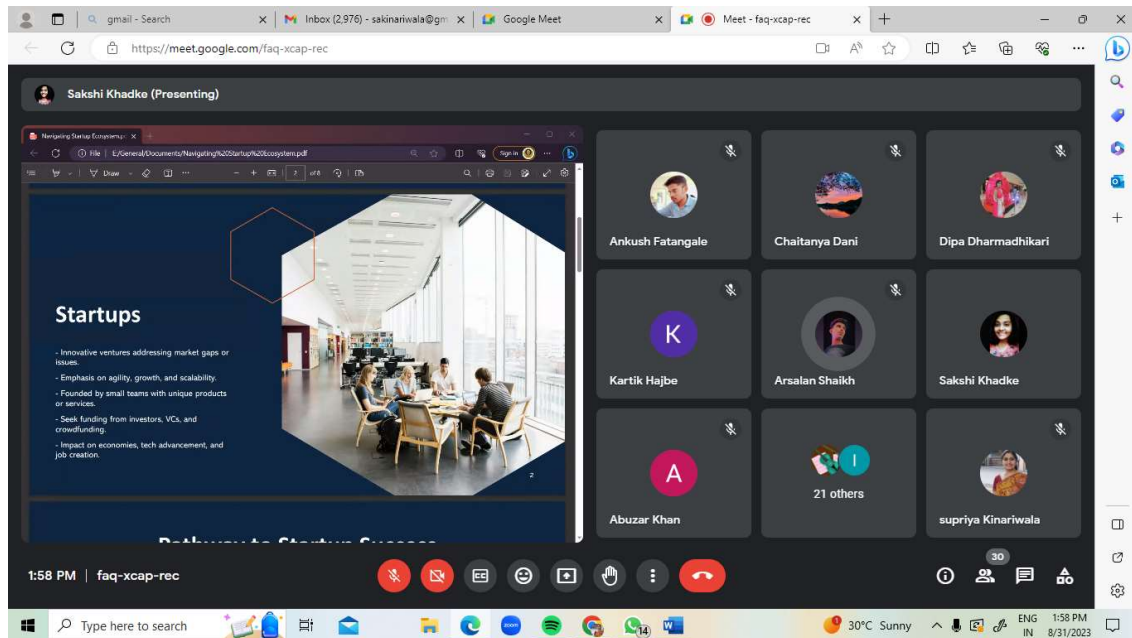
gmail - Search
Inbox (2,976) - sakinariwala@gm
Google Meet
Meet - faq-xcap-rec

https://meet.google.com/faq-xcap-rec

Sakshi Khadke (Presenting)

Navigating Startup Ecosystem.pd
File | E:/General/Documents/Navigating%20Startup%20Ecosystem.pdf
Sign in
Draw
2 of 8

Startups

- Innovative ventures addressing market gaps or issues.

- Emphasis on agility, growth, and scalability.

- Founded by small teams with unique products or services.

- Seek funding from investors, VCs, and crowdfunding.

- Impact on economies, tech advancement, and job creation.

2

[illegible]

Ankush Fatangale
Chaitanya Dani
Dipa Dharmadhikari
K
Kartik Hajbe
Arsalan Shaikh
Sakshi Khadke
A
Abuzar Khan
I
21 others
supriya Kinariwala

1:58 PM | faq-xcap-rec

30

Type here to search
30°C Sunny
ENG IN
1:58 PM
8/31/2023
14